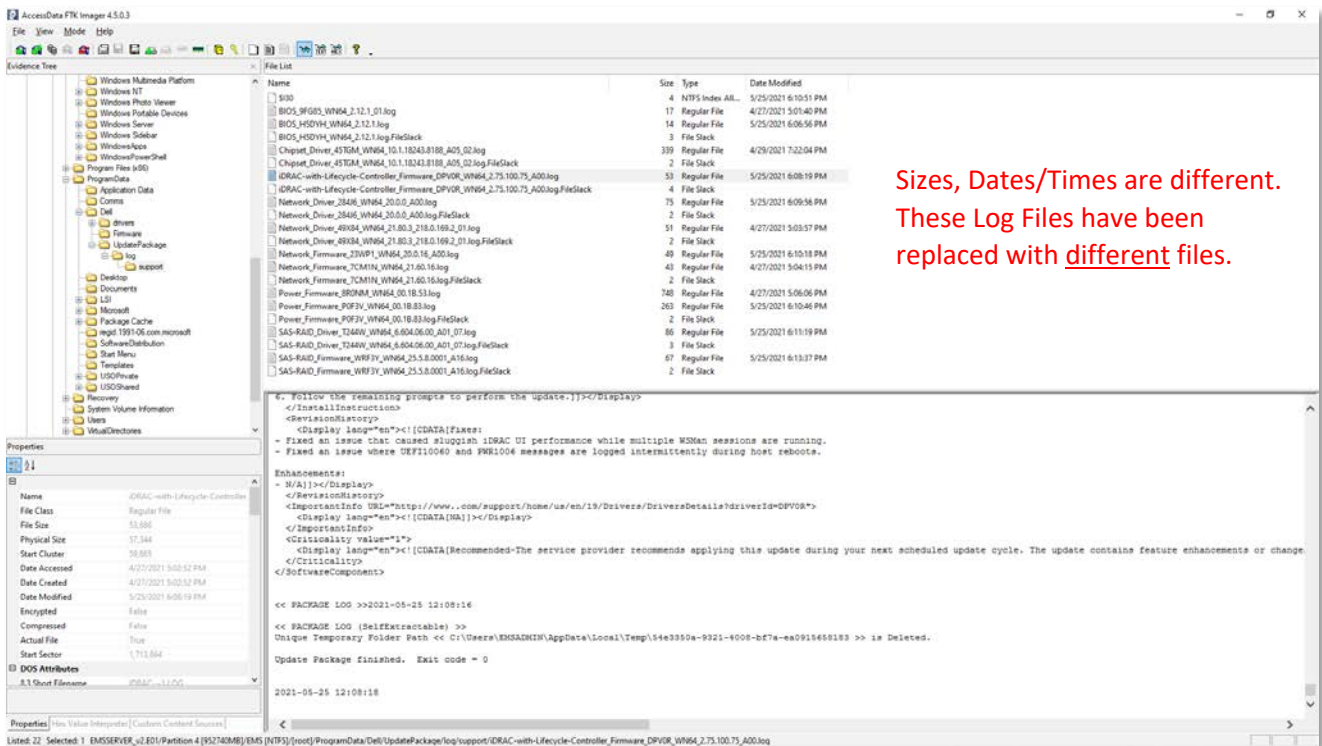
AccessData FTK Imager 4.5.0.3

File View Mode Help

Evidence Tree

Windows Multimedia Platform
Windows NT
Windows Photo Viewer
Windows Portable Devices
Windows Server
Windows Sidebar
WindowsApps
WindowsPowerShell
Program Files (x86)
ProgramData
Application Data
Comms
Dell
drivers
Firmware
UpdatePackage
log
support
Desktop
Documents
LSI
Microsoft
Package Cache
regid.1991-06.com.microsoft
SoftwareDistribution
Start Menu
Templates
USOPrivate
USOShared
Recovery
System Volume Information
Users
VirtualDirectories

File List

| Name | Size | Type | Date Modified |
|---|---|---|---|
| $I30 | 4 | NTFS Index All... | 5/25/2021 6:10:51 PM |
| BIOS_9FG85_WN64_2.12.1_01.log | 17 | Regular File | 4/27/2021 5:01:40 PM |
| BIOS_H5DVH_WN64_2.12.1.log | 14 | Regular File | 5/25/2021 6:06:56 PM |
| BIOS_H5DVH_WN64_2.12.1.log.FileSlack | 3 | File Slack | |
| Chipset_Driver_45TGM_WN64_10.1.18243.8188_A05_02.log | 339 | Regular File | 4/29/2021 7:22:04 PM |
| Chipset_Driver_45TGM_WN64_10.1.18243.8188_A05_02.log.FileSlack | 2 | File Slack | |
| iDRAC-with-Lifecycle-Controller_Firmware_DPV0R_WN64_2.75.100.75_A00.log | 53 | Regular File | 5/25/2021 6:08:19 PM |
| iDRAC-with-Lifecycle-Controller_Firmware_DPV0R_WN64_2.75.100.75_A00.log.FileSlack | 4 | File Slack | |
| Network_Driver_284J6_WN64_20.0.0_A00.log | 75 | Regular File | 5/25/2021 6:09:56 PM |
| Network_Driver_284J6_WN64_20.0.0_A00.log.FileSlack | 2 | File Slack | |
| Network_Driver_49X84_WN64_21.80.3_218.0.169.2_01.log | 51 | Regular File | 4/27/2021 5:03:57 PM |
| Network_Driver_49X84_WN64_21.80.3_218.0.169.2_01.log.FileSlack | 2 | File Slack | |
| Network_Firmware_23WP1_WN64_20.0.16_A00.log | 49 | Regular File | 5/25/2021 6:10:18 PM |
| Network_Firmware_7CM1N_WN64_21.60.16.log | 43 | Regular File | 4/27/2021 5:04:15 PM |
| Network_Firmware_7CM1N_WN64_21.60.16.log.FileSlack | 2 | File Slack | |
| Power_Firmware_8R0NM_WN64_00.1B.53.log | 748 | Regular File | 4/27/2021 5:06:06 PM |
| Power_Firmware_P0F3V_WN64_00.1B.83.log | 263 | Regular File | 5/25/2021 6:10:46 PM |
| Power_Firmware_P0F3V_WN64_00.1B.83.log.FileSlack | 2 | File Slack | |
| SAS-RAID_Driver_T244W_WN64_6.604.06.00_A01_07.log | 86 | Regular File | 5/25/2021 6:11:19 PM |
| SAS-RAID_Driver_T244W_WN64_6.604.06.00_A01_07.log.FileSlack | 3 | File Slack | |
| SAS-RAID_Firmware_WRF3Y_WN64_25.5.8.0001_A16.log | 67 | Regular File | 5/25/2021 6:13:37 PM |
| SAS-RAID_Firmware_WRF3Y_WN64_25.5.8.0001_A16.log.FileSlack | 2 | File Slack | |

Sizes, Dates/Times are different. These Log Files have been replaced with different files.

6. Follow the remaining prompts to perform the update.]]></Display>
</InstallInstruction>
<RevisionHistory>
<Display lang="en"><![CDATA[Fixes:
- Fixed an issue that caused sluggish iDRAC UI performance while multiple WSMan sessions are running.
- Fixed an issue where UEFI10060 and PWR1006 messages are logged intermittently during host reboots.

Enhancements:
- N/A]]></Display>
</RevisionHistory>
<ImportantInfo URL="http://www..com/support/home/us/en/19/Drivers/DriversDetails?driverId=DPV0R">
<Display lang="en"><![CDATA[NA]]></Display>
</ImportantInfo>
<Criticality value="1">
<Display lang="en"><![CDATA[Recommended-The service provider recommends applying this update during your next scheduled update cycle. The update contains feature enhancements or change
</Criticality>
</SoftwareComponent>

<< PACKAGE LOG >>2021-05-25 12:08:16

<< PACKAGE LOG (SelfExtractable) >>
Unique Temporary Folder Path << C:\Users\EMSADMIN\AppData\Local\Temp\54e3350a-9321-4008-bf7a-ea0915658183 >> is Deleted.

Update Package finished. Exit code = 0

2021-05-25 12:08:18

Properties

| Name | iDRAC-with-Lifecycle-Controller |
|---|---|
| File Class | Regular File |
| File Size | 53,686 |
| Physical Size | 57,344 |
| Start Cluster | 58,883 |
| Date Accessed | 4/27/2021 5:02:52 PM |
| Date Created | 4/27/2021 5:02:52 PM |
| Date Modified | 5/25/2021 6:08:19 PM |
| Encrypted | False |
| Compressed | False |
| Actual File | True |
| Start Sector | 1,713,864 |

DOS Attributes
8.3 Short Filename IDRAC-~1.LOG

Properties Hex Value Interpreter Custom Content Sources

Listed: 22 Selected: 1 EMSSERVER_v2.E01/Partition 4 [952740MB]/EMS [NTFS]/[root]/ProgramData/Dell/UpdatePackage/log/support/iDRAC-with-Lifecycle-Controller_Firmware_DPV0R_WN64_2.75.100.75_A00.log